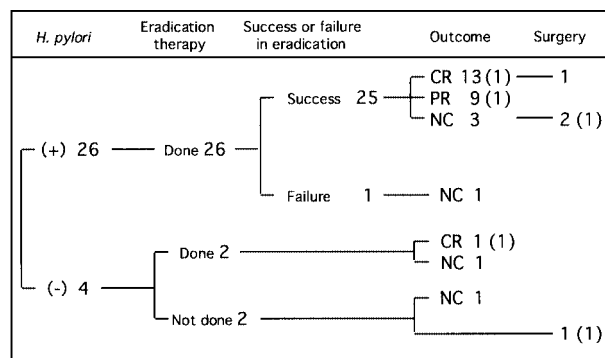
| H. pylori | Eradication therapy | Success or failure in eradication | Outcome | Surgery |
|---|---|---|---|---|

(+) 26 — Done 26 — Success 25 — CR 13 (1) — 1
PR 9 (1)
NC 3 — 2 (1)
Failure 1 — NC 1

(-) 4 — Done 2 — CR 1 (1)
NC 1
Not done 2 — NC 1
— 1 (1)